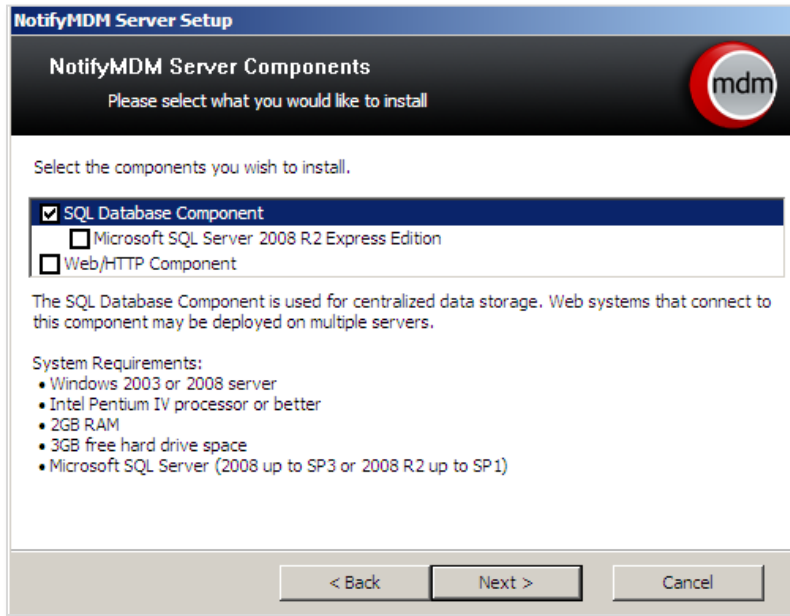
NotifyMDM Server Setup

NotifyMDM Server Components

Please select what you would like to install

mdm

Select the components you wish to install.

SQL Database Component

Microsoft SQL Server 2008 R2 Express Edition

Web/HTTP Component

The SQL Database Component is used for centralized data storage. Web systems that connect to this component may be deployed on multiple servers.

System Requirements:
• Windows 2003 or 2008 server
• Intel Pentium IV processor or better
• 2GB RAM
• 3GB free hard drive space
• Microsoft SQL Server (2008 up to SP3 or 2008 R2 up to SP1)

< Back

Next >

Cancel